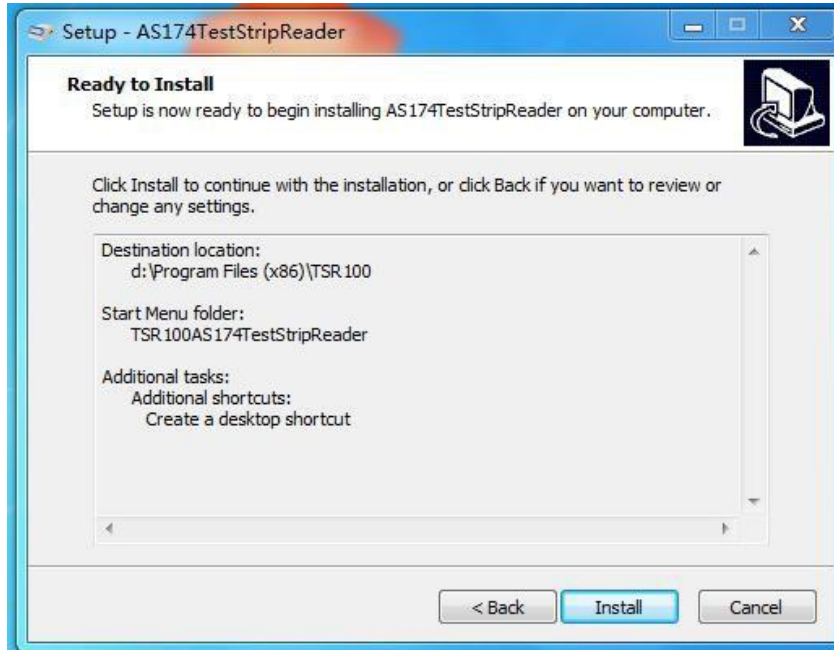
Setup - AS174TestStripReader

Ready to Install
Setup is now ready to begin installing AS174TestStripReader on your computer.

Click Install to continue with the installation, or click Back if you want to review or change any settings.

Destination location:
d:\Program Files (x86)\TSR100

Start Menu folder:
TSR100AS174TestStripReader

Additional tasks:
Additional shortcuts:
Create a desktop shortcut

< Back
Install
Cancel